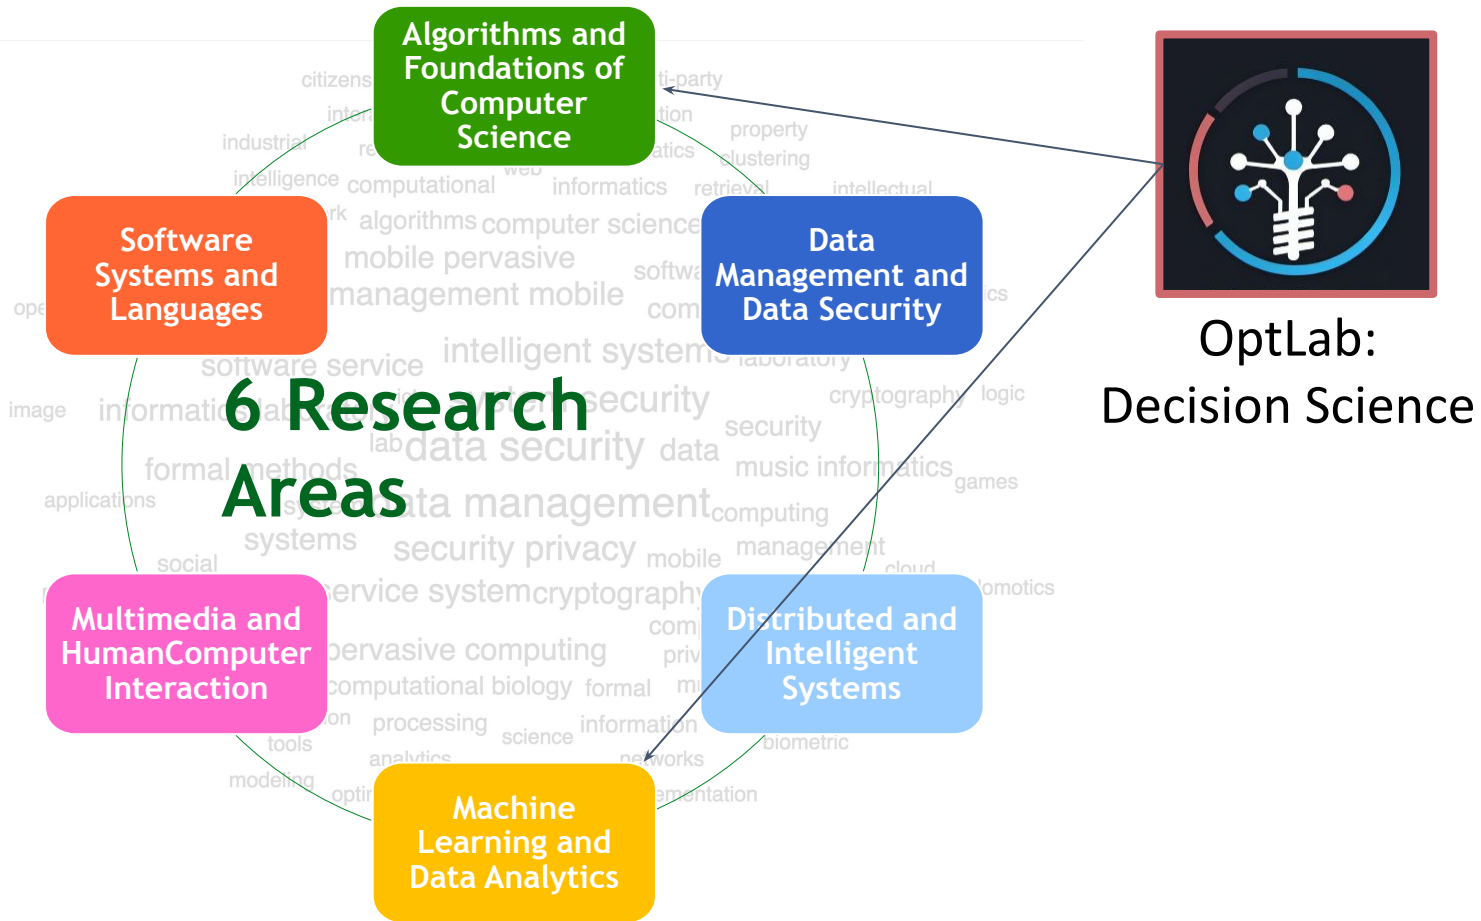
Algorithms and Foundations of Computer Science

Software Systems and Languages

Data Management and Data Security

6 Research Areas

Multimedia and HumanComputer Interaction

Distributed and Intelligent Systems

Machine Learning and Data Analytics

OptLab: Decision Science

citizens
inter
ti-party
tion
industrial
re
property
atics
clustering
intelligence
computational
web
informatics
retrieval
intellectual
rk
algorithms
computer science
mobile pervasive
softwa
management mobile
com
ics
ope
software service
intelligent system
laboratory
image
informatio
lab
security
cryptography
logic
security
lab
data security
data
formal methods
music informatics
games
applications
sy
ta management
computing
systems
security privacy
mobile
management
social
cloud
service system
cryptography
domotics
comp
pervasive computing
priv
computational biology
formal
mu
on
processing
information
tools
science
biometric
analytics
networks
modeling
optir
ementation